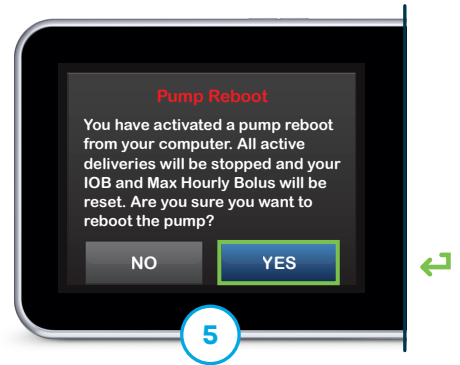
Pump Reboot

You have activated a pump reboot from your computer. All active deliveries will be stopped and your IOB and Max Hourly Bolus will be reset. Are you sure you want to reboot the pump?

NO

YES

5